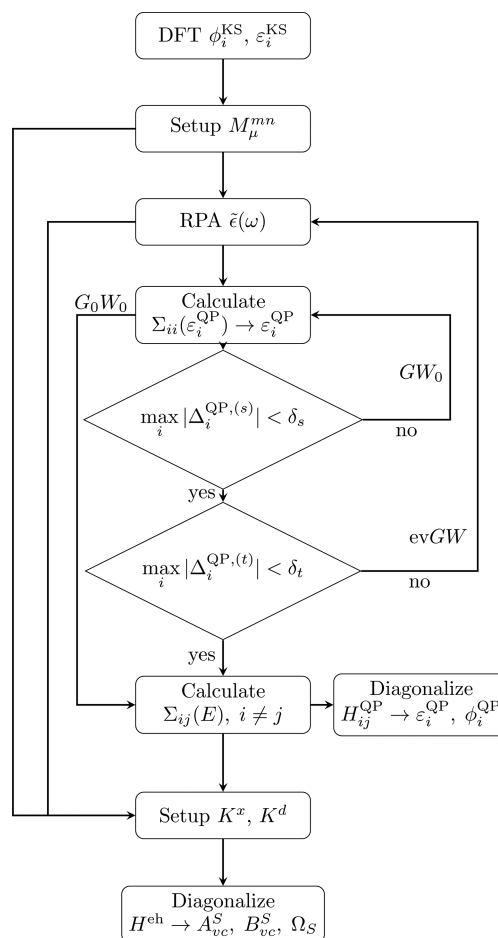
DFT $\phi_i^{\mathrm{KS}}$, $\varepsilon_i^{\mathrm{KS}}$

Setup $M_\mu^{mn}$

RPA $\tilde{\epsilon}(\omega)$

$G_0W_0$

Calculate $\Sigma_{ii}(\varepsilon_i^{\mathrm{QP}}) \rightarrow \varepsilon_i^{\mathrm{QP}}$

$GW_0$

$\max_i |\Delta_i^{\mathrm{QP},(s)}| < \delta_s$

no

yes

ev$GW$

$\max_i |\Delta_i^{\mathrm{QP},(t)}| < \delta_t$

no

yes

Calculate $\Sigma_{ij}(E)$, $i \neq j$

Diagonalize $H_{ij}^{\mathrm{QP}} \rightarrow \varepsilon_i^{\mathrm{QP}}$, $\phi_i^{\mathrm{QP}}$

Setup $K^x$, $K^d$

Diagonalize $H^{\mathrm{eh}} \rightarrow A_{vc}^S$, $B_{vc}^S$, $\Omega_S$